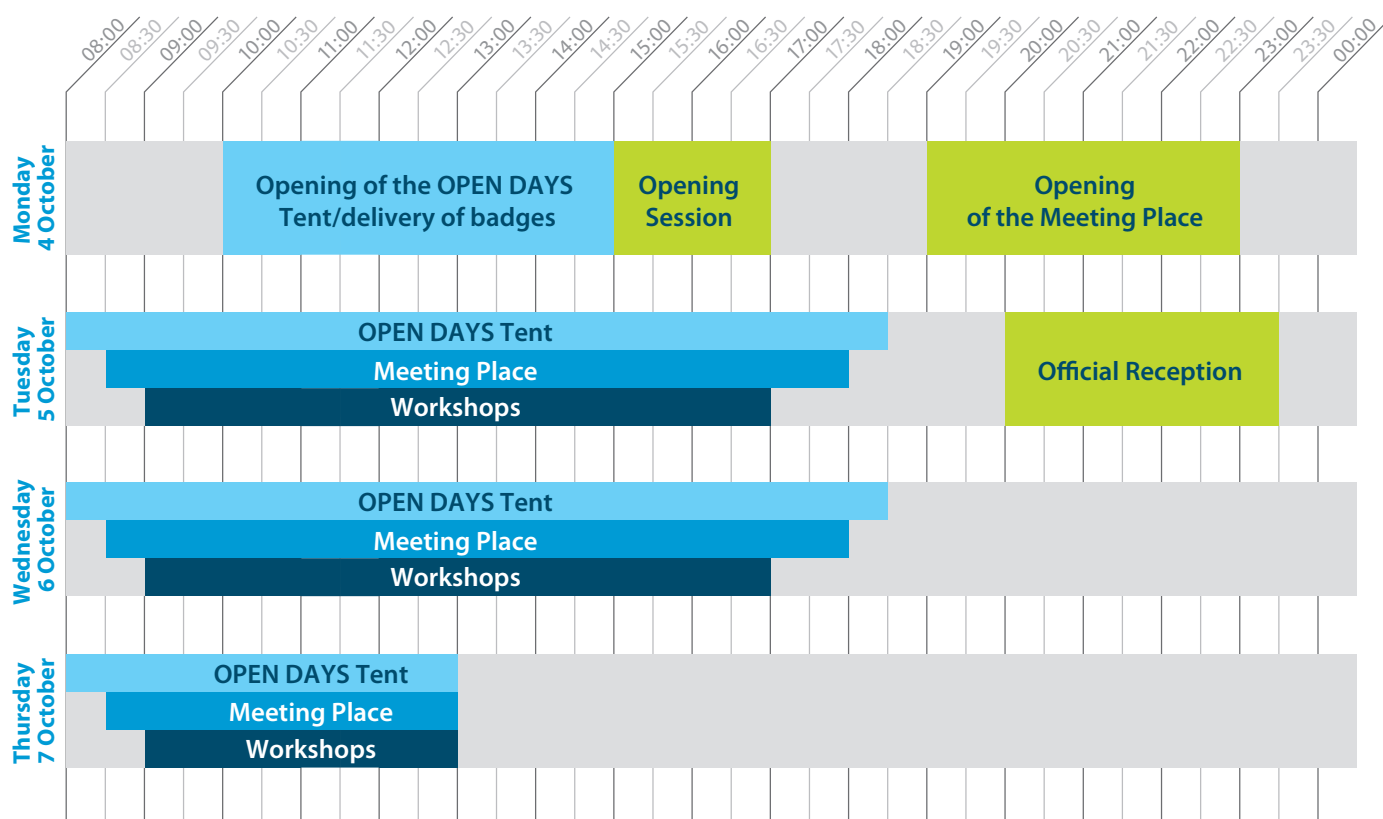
08:00 08:30 09:00 09:30 10:00 10:30 11:00 11:30 12:00 12:30 13:00 13:30 14:00 14:30 15:00 15:30 16:00 16:30 17:00 17:30 18:00 18:30 19:00 19:30 20:00 20:30 21:00 21:30 22:00 22:30 23:00 23:30 00:00

Monday 4 October

Opening of the OPEN DAYS Tent/delivery of badges

Opening Session

Opening of the Meeting Place

Tuesday 5 October

OPEN DAYS Tent

Meeting Place

Workshops

Official Reception

Wednesday 6 October

OPEN DAYS Tent

Meeting Place

Workshops

Thursday 7 October

OPEN DAYS Tent

Meeting Place

Workshops